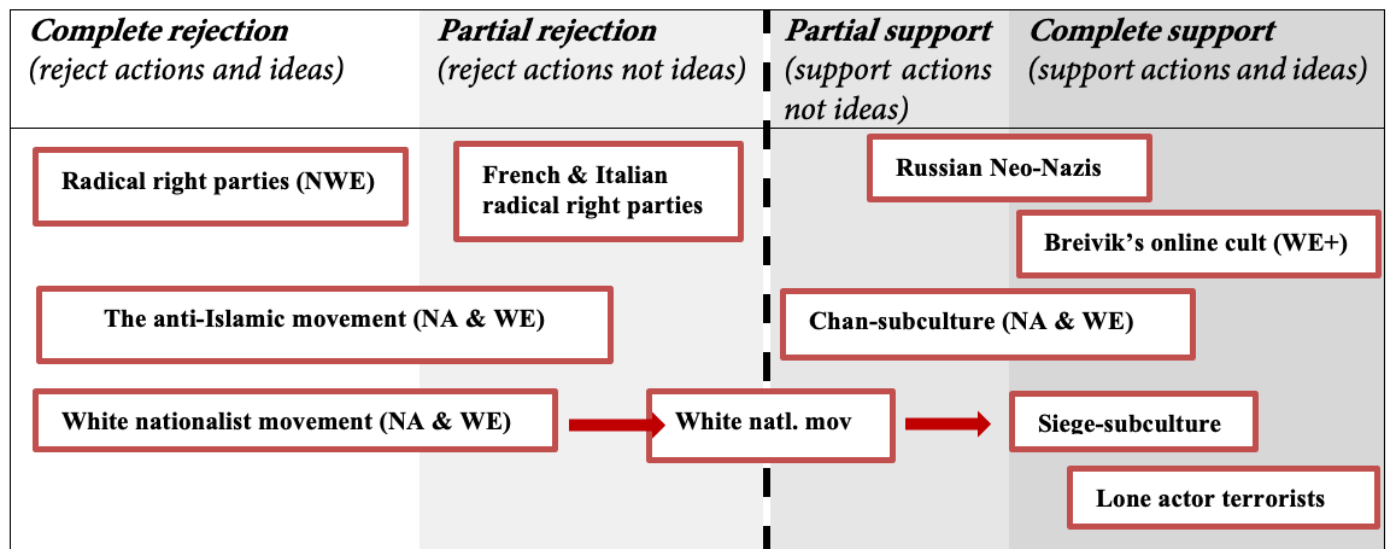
| *Complete rejection* (reject actions and ideas) | *Partial rejection* (reject actions not ideas) | *Partial support* (support actions not ideas) | *Complete support* (support actions and ideas) |
|---|---|---|---|

**Radical right parties (NWE)**

**French & Italian radical right parties**

**Russian Neo-Nazis**

**Breivik's online cult (WE+)**

**The anti-Islamic movement (NA & WE)**

**Chan-subculture (NA & WE)**

**White nationalist movement (NA & WE)**

**White natl. mov**

**Siege-subculture**

**Lone actor terrorists**